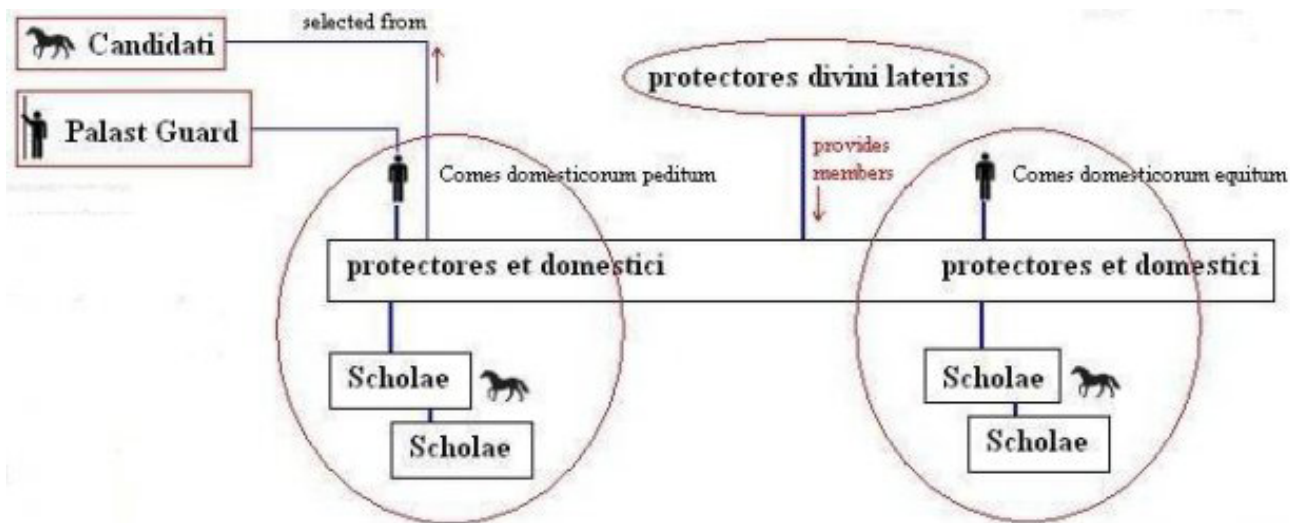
Candidati

selected from

protectores divini lateris

Palast Guard

provides members

Comes domesticorum peditum

Comes domesticorum equitum

protectores et domestici

protectores et domestici

Scholae

Scholae

Scholae

Scholae